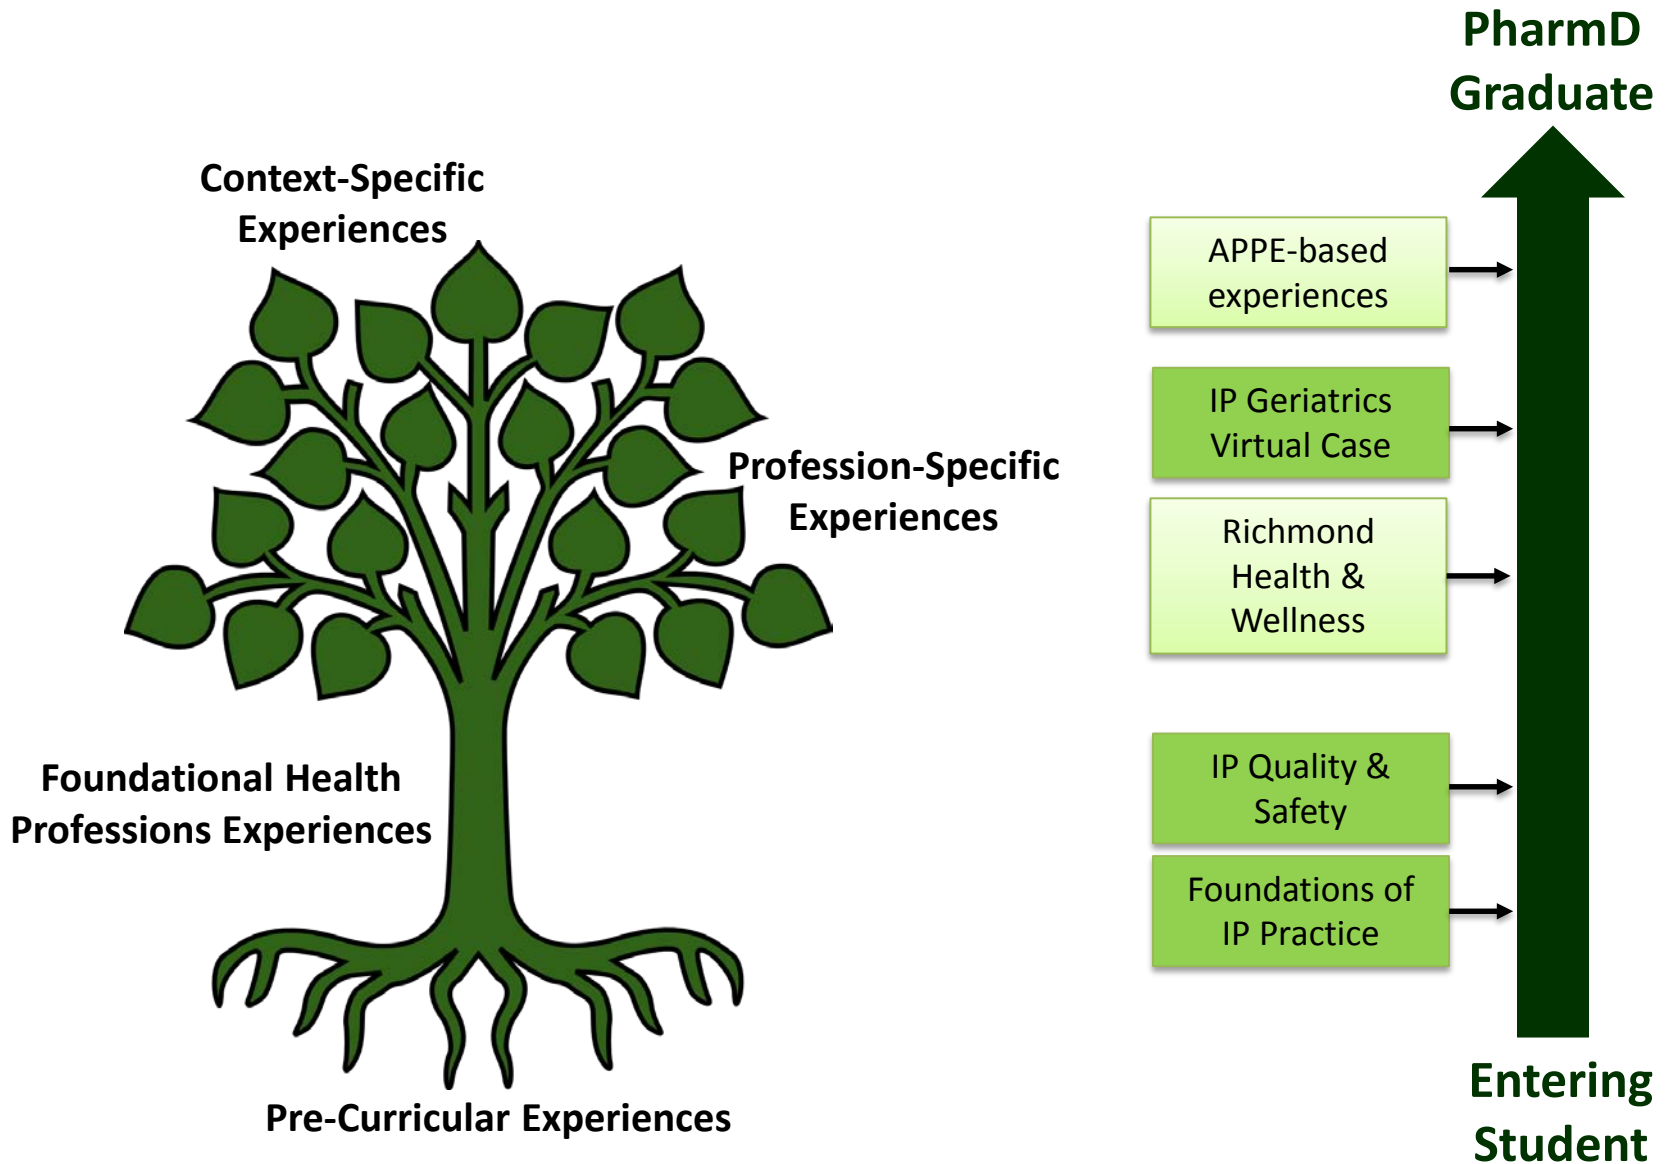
Context-Specific Experiences

Profession-Specific Experiences

Foundational Health Professions Experiences

Pre-Curricular Experiences

PharmD Graduate

APPE-based experiences

IP Geriatrics Virtual Case

Richmond Health & Wellness

IP Quality & Safety

Foundations of IP Practice

Entering Student